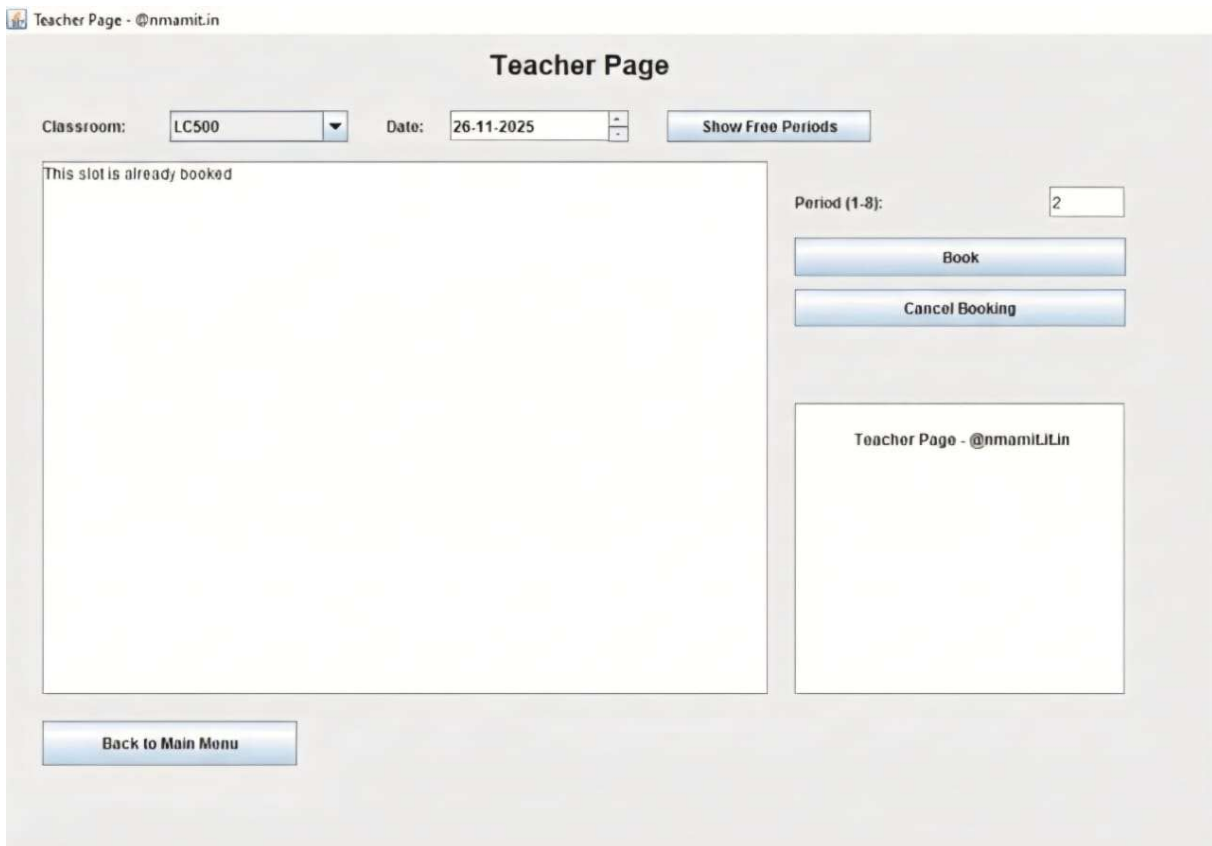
Teacher Page - @nmamit.in

Teacher Page

Classroom: LC500 Date: 26-11-2025 Show Free Periods

This slot is already booked

Period (1-8): 2

Book

Cancel Booking

Teacher Page - @nmamit.it.in

Back to Main Menu